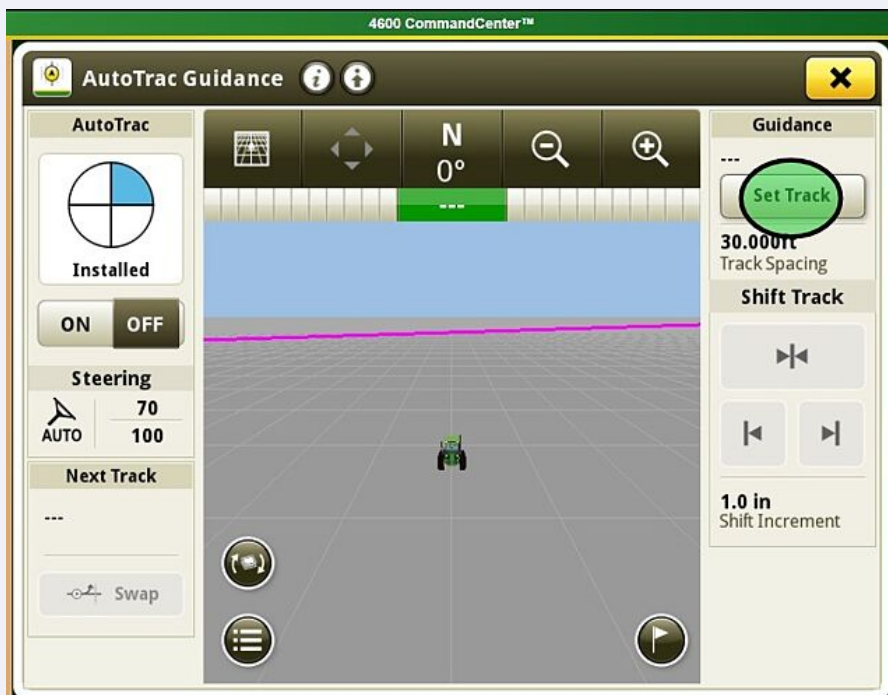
4600 CommandCenter™

AutoTrac Guidance

AutoTrac

Installed

ON OFF

Steering

AUTO

70

100

Next Track

---

Swap

N
0°

---

Guidance

---

Set Track

30.000ft
Track Spacing

Shift Track

1.0 in
Shift Increment